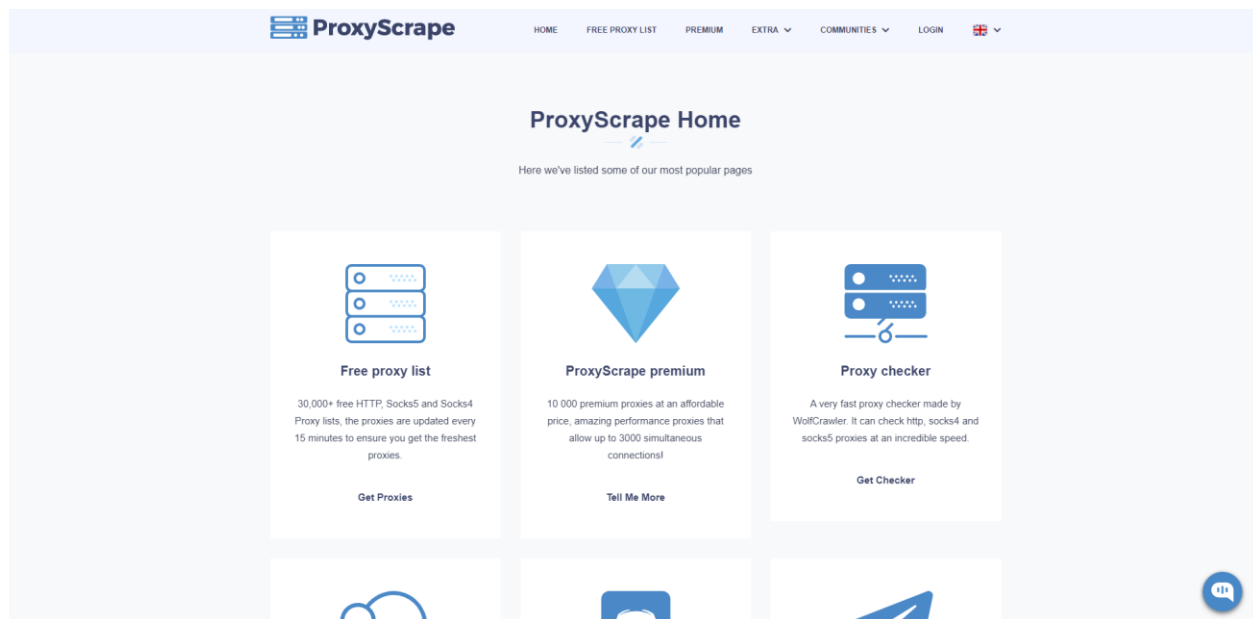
ProxyScrape

HOME FREE PROXY LIST PREMIUM EXTRA COMMUNITIES LOGIN

ProxyScrape Home

Here we've listed some of our most popular pages

Free proxy list

30,000+ free HTTP, Socks5 and Socks4 Proxy lists, the proxies are updated every 15 minutes to ensure you get the freshest proxies.

Get Proxies

ProxyScrape premium

10 000 premium proxies at an affordable price, amazing performance proxies that allow up to 3000 simultaneous connections!

Tell Me More

Proxy checker

A very fast proxy checker made by WolfCrawler. It can check http, socks4 and socks5 proxies at an incredible speed.

Get Checker